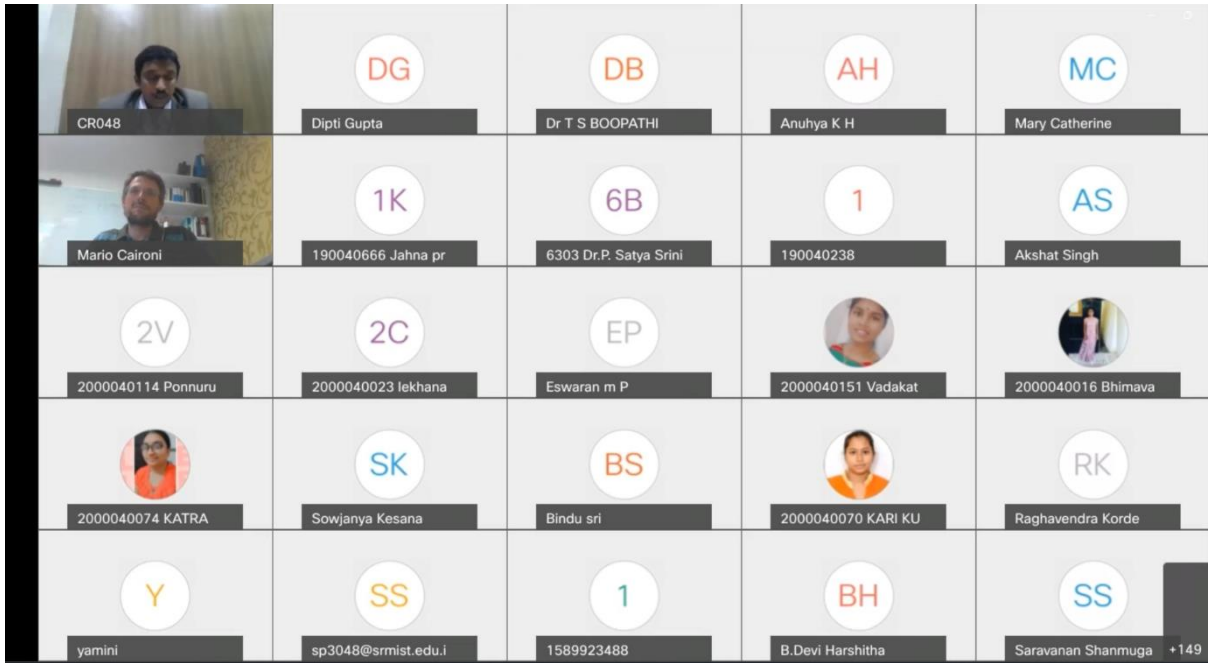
CR048

DG
Dipti Gupta

DB
Dr T S BOOPATHI

AH
Anuhya K H

MC
Mary Catherine

Mario Caironi

1K
190040666 Jahna pr

6B
6303 Dr.P. Satya Srini

1
190040238

AS
Akshat Singh

2V
2000040114 Ponnuru

2C
2000040023 lekhana

EP
Eswaran m P

2000040151 Vadakat

2000040016 Bhimava

2000040074 KATRA

SK
Sowjanya Kesana

BS
Bindu sri

2000040070 KARI KU

RK
Raghavendra Korde

Y
yamini

SS
sp3048@srmist.edu.i

1
1589923488

BH
B.Devi Harshitha

SS
Saravanan Shanmuga

+149